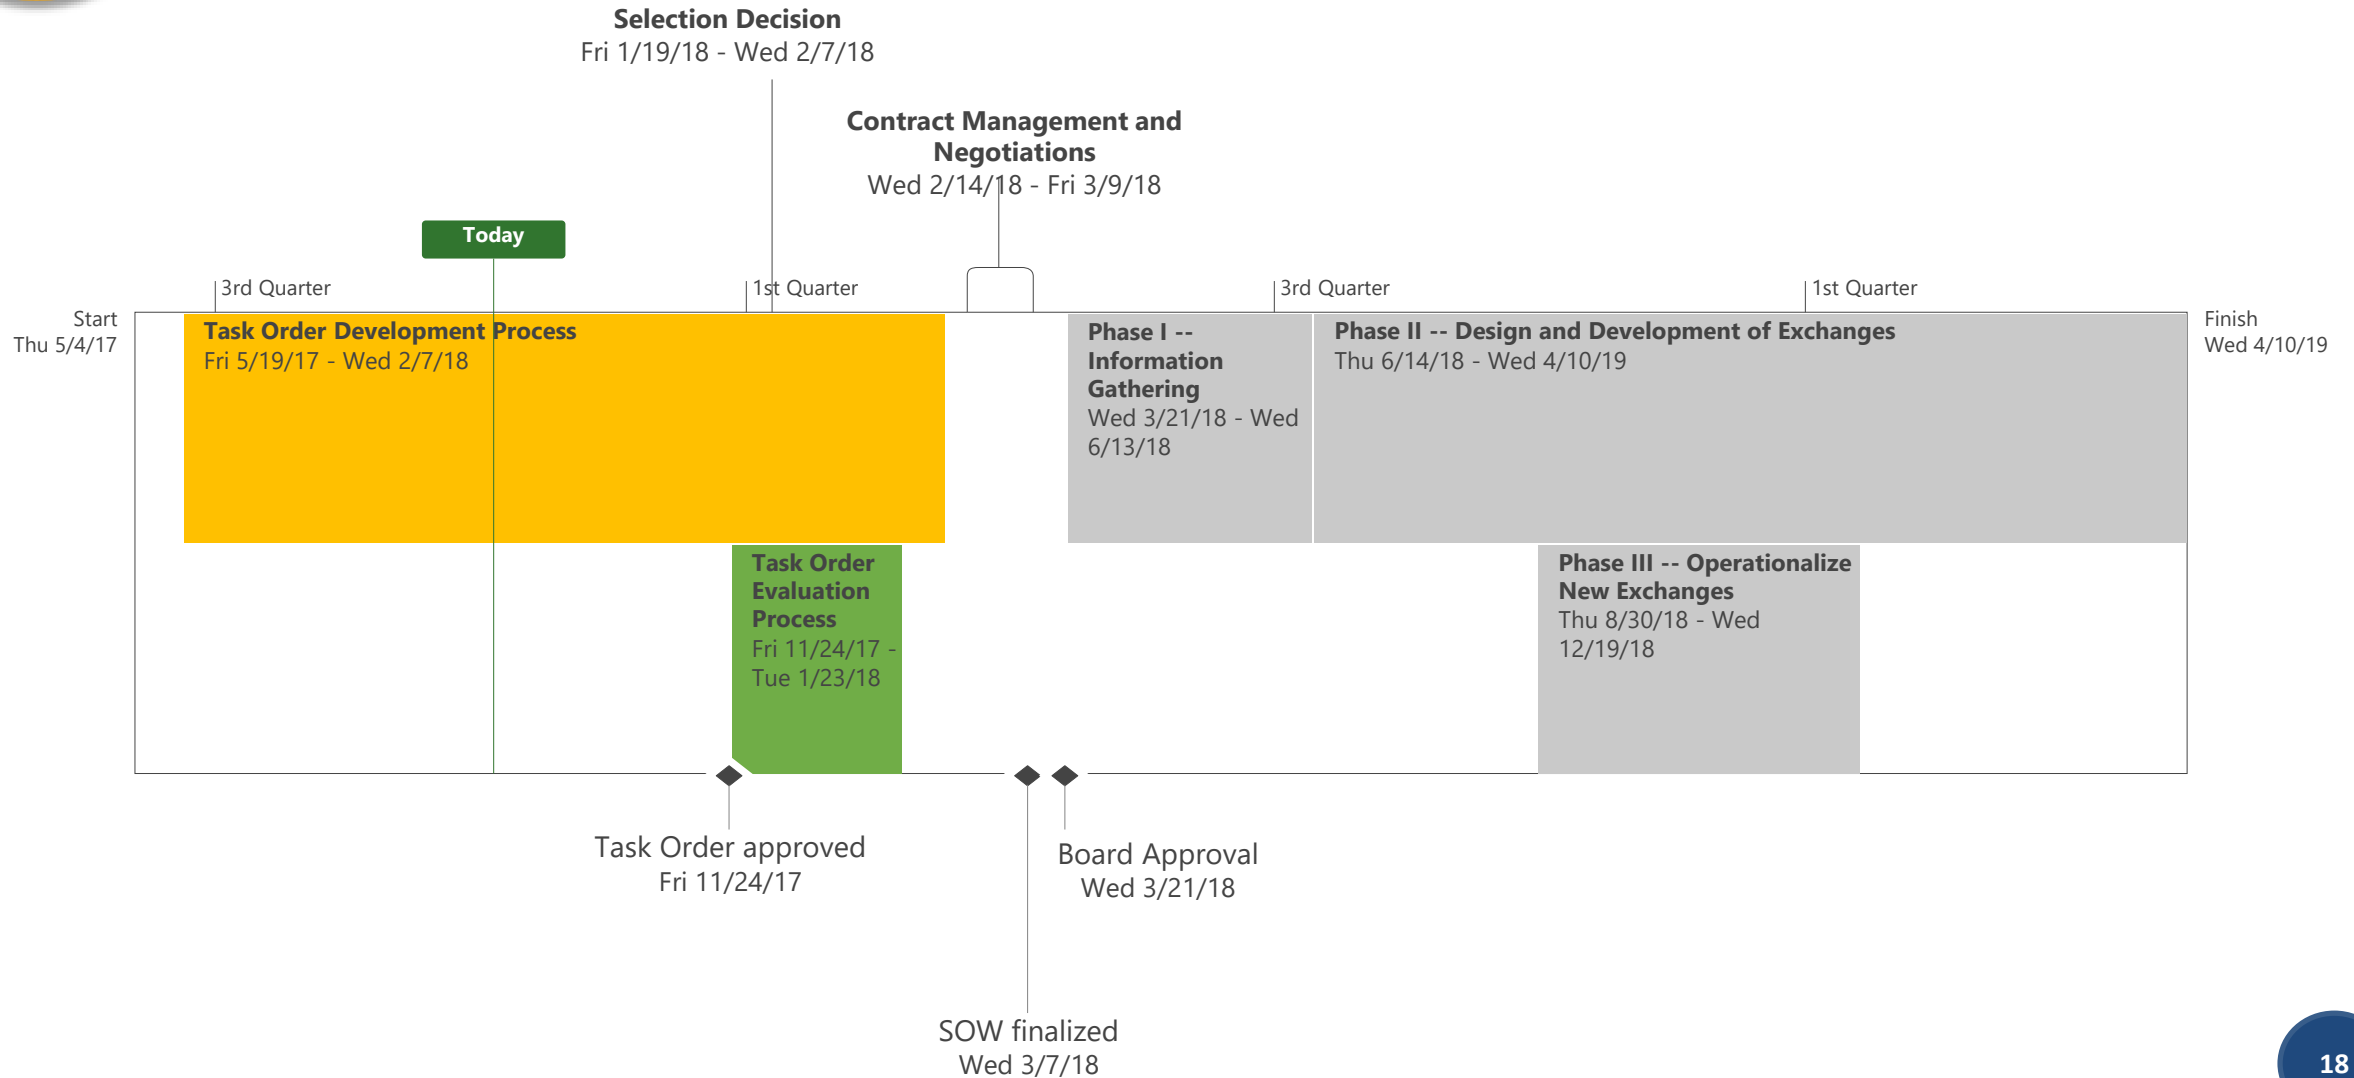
Selection Decision
Fri 1/19/18 - Wed 2/7/18

Contract Management and Negotiations
Wed 2/14/18 - Fri 3/9/18

Today

3rd Quarter
1st Quarter
3rd Quarter
1st Quarter

Start
Thu 5/4/17

Finish
Wed 4/10/19

Task Order Development Process
Fri 5/19/17 - Wed 2/7/18

Phase I -- Information Gathering
Wed 3/21/18 - Wed 6/13/18

Phase II -- Design and Development of Exchanges
Thu 6/14/18 - Wed 4/10/19

Task Order Evaluation Process
Fri 11/24/17 - Tue 1/23/18

Phase III -- Operationalize New Exchanges
Thu 8/30/18 - Wed 12/19/18

Task Order approved
Fri 11/24/17

Board Approval
Wed 3/21/18

SOW finalized
Wed 3/7/18

18